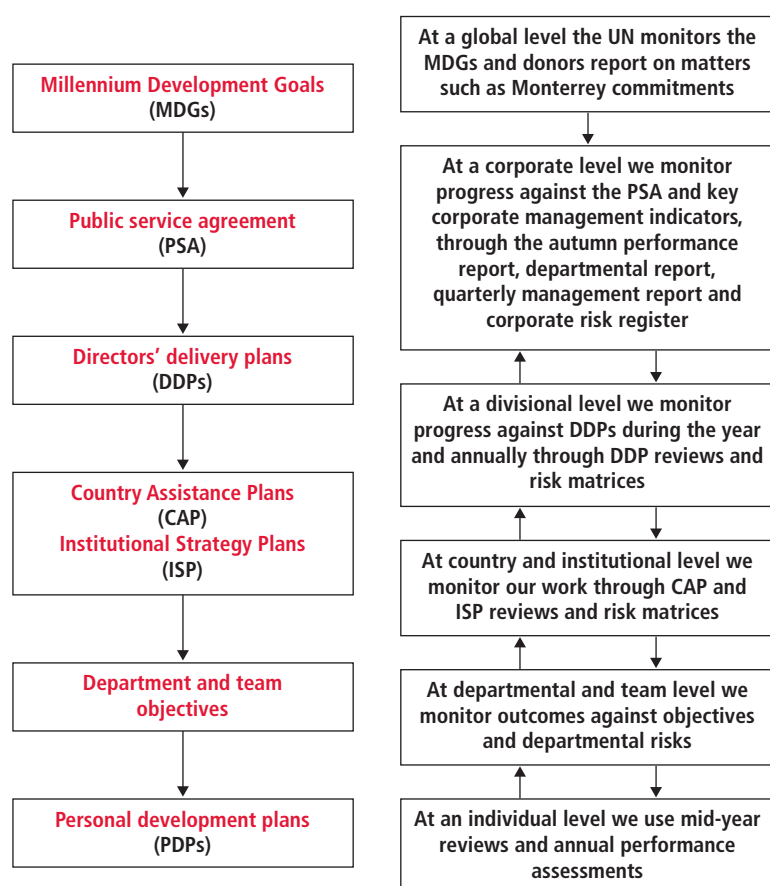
Millennium Development Goals
(MDGs)

Public service agreement
(PSA)

Directors' delivery plans
(DDPs)

Country Assistance Plans
(CAP)
Institutional Strategy Plans
(ISP)

Department and team objectives

Personal development plans
(PDPs)

At a global level the UN monitors the MDGs and donors report on matters such as Monterrey commitments

At a corporate level we monitor progress against the PSA and key corporate management indicators, through the autumn performance report, departmental report, quarterly management report and corporate risk register

At a divisional level we monitor progress against DDPs during the year and annually through DDP reviews and risk matrices

At country and institutional level we monitor our work through CAP and ISP reviews and risk matrices

At departmental and team level we monitor outcomes against objectives and departmental risks

At an individual level we use mid-year reviews and annual performance assessments